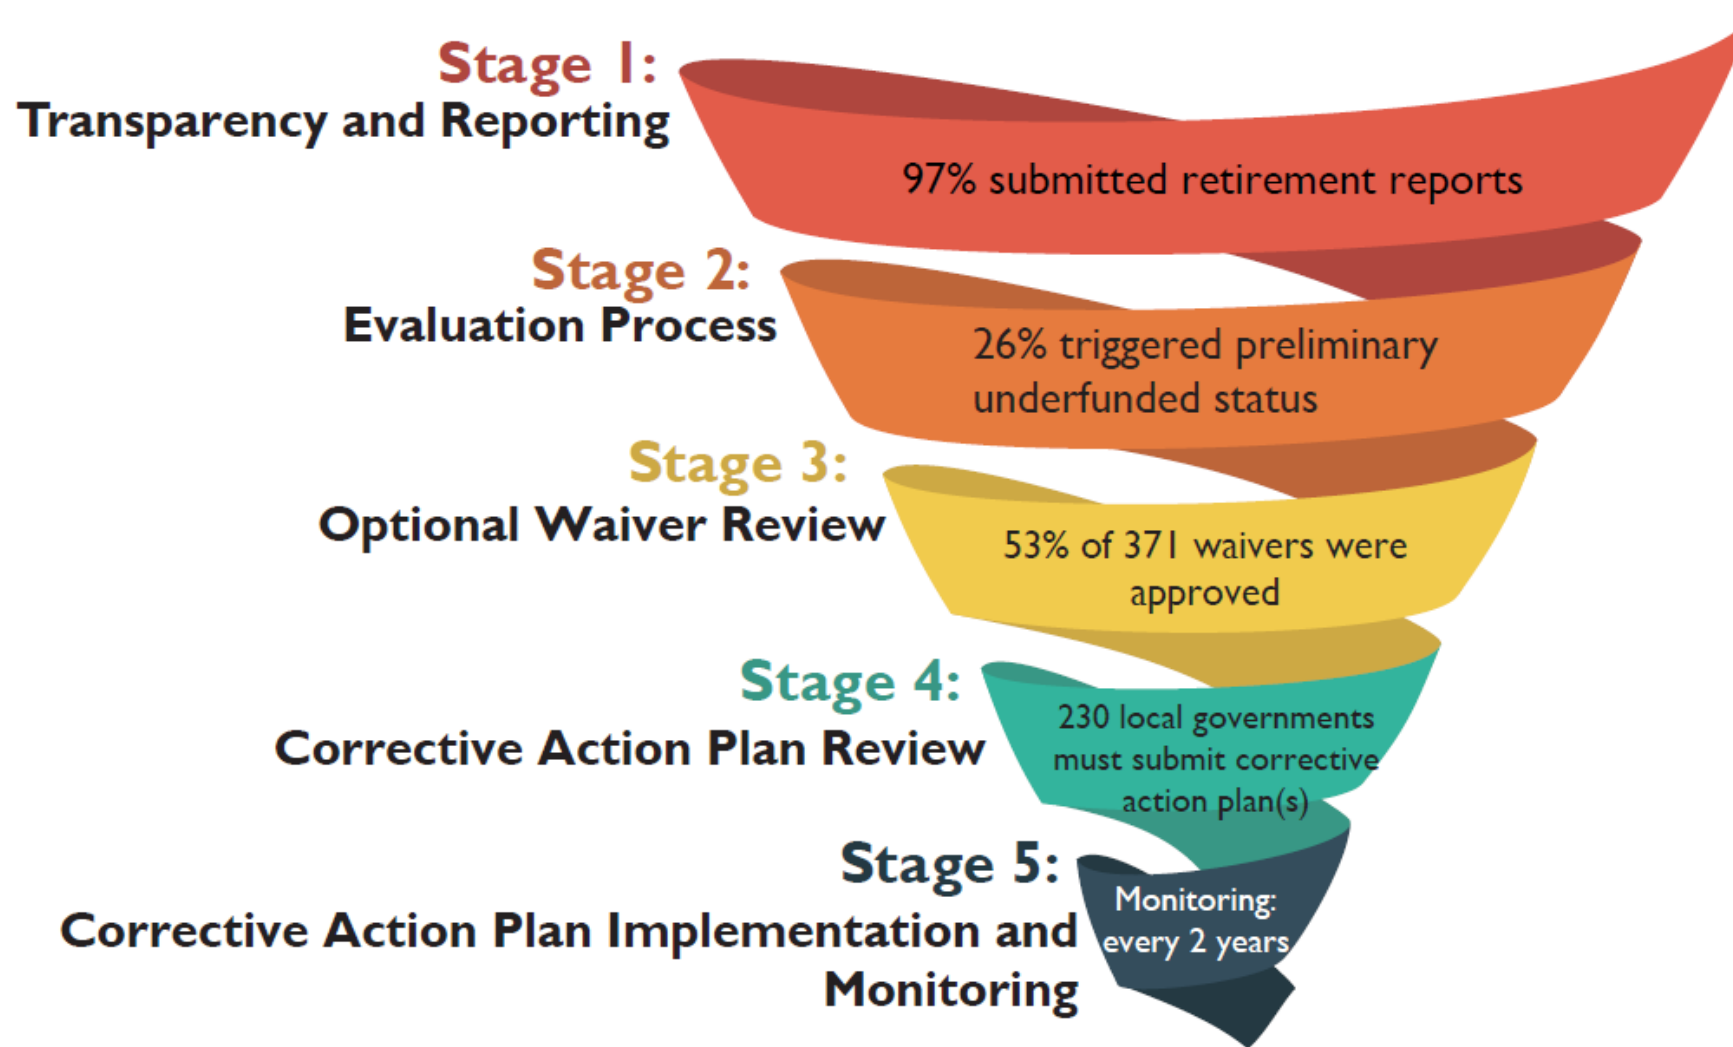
Stage 1:
Transparency and Reporting

97% submitted retirement reports

Stage 2:
Evaluation Process

26% triggered preliminary underfunded status

Stage 3:
Optional Waiver Review

53% of 371 waivers were approved

Stage 4:
Corrective Action Plan Review

230 local governments must submit corrective action plan(s)

Stage 5:
Corrective Action Plan Implementation and Monitoring

Monitoring: every 2 years